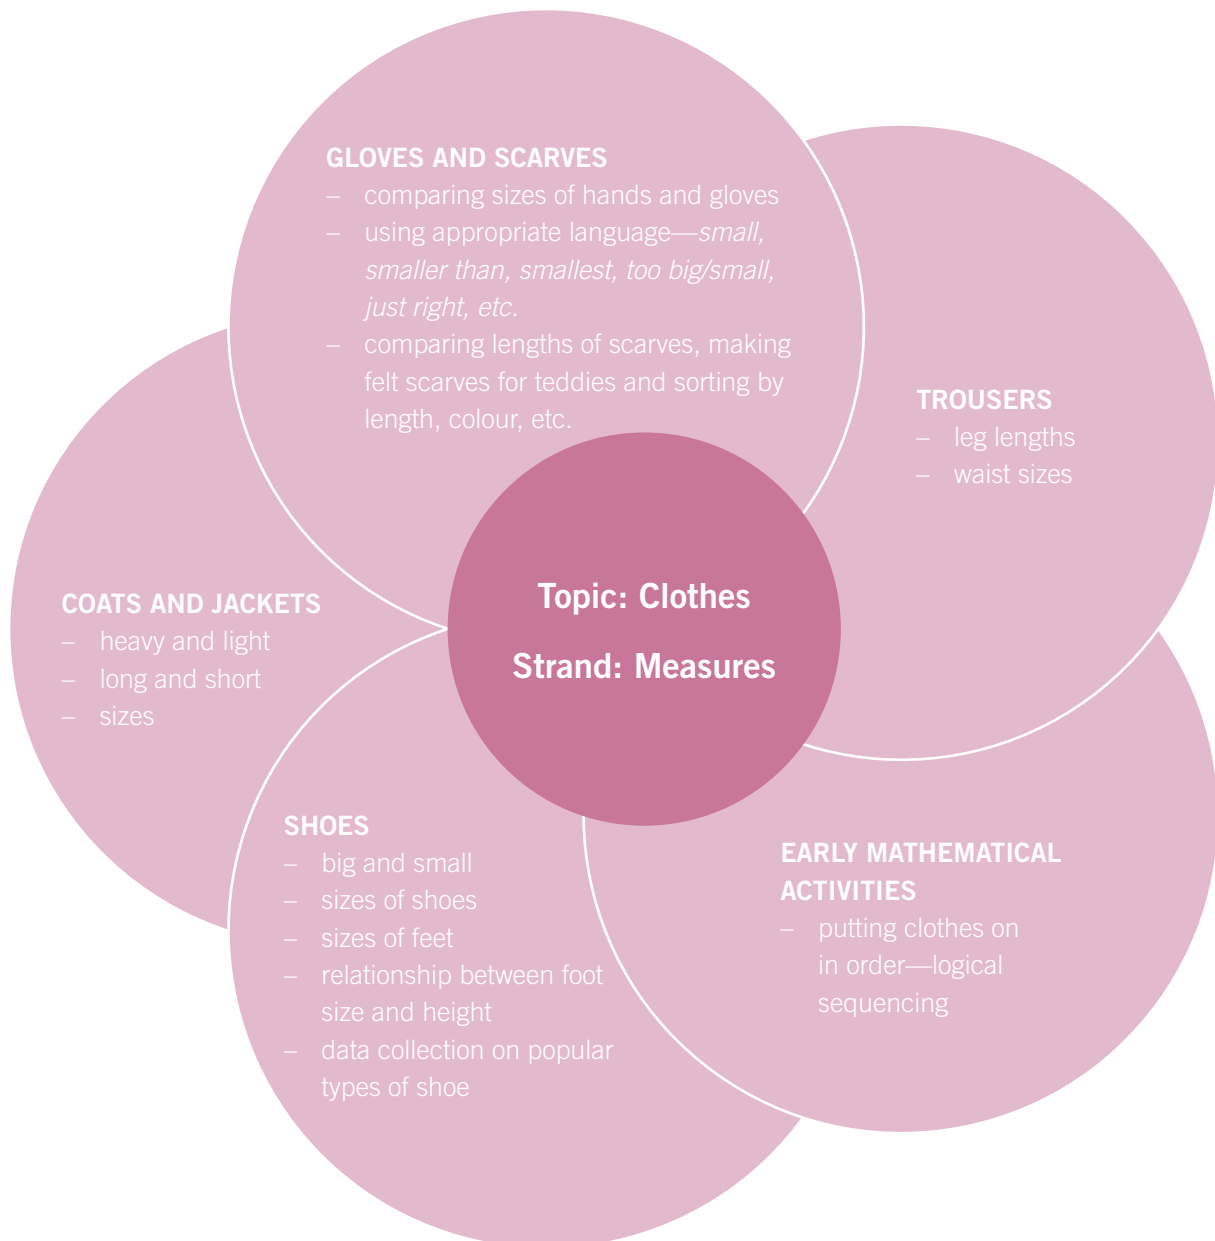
GLOVES AND SCARVES
– comparing sizes of hands and gloves
– using appropriate language—*small, smaller than, smallest, too big/small, just right, etc.*
– comparing lengths of scarves, making felt scarves for teddies and sorting by length, colour, etc.

TROUSERS
– leg lengths
– waist sizes

COATS AND JACKETS
– heavy and light
– long and short
– sizes

Topic: Clothes

Strand: Measures

SHOES
– big and small
– sizes of shoes
– sizes of feet
– relationship between foot size and height
– data collection on popular types of shoe

EARLY MATHEMATICAL ACTIVITIES
– putting clothes on in order—logical sequencing